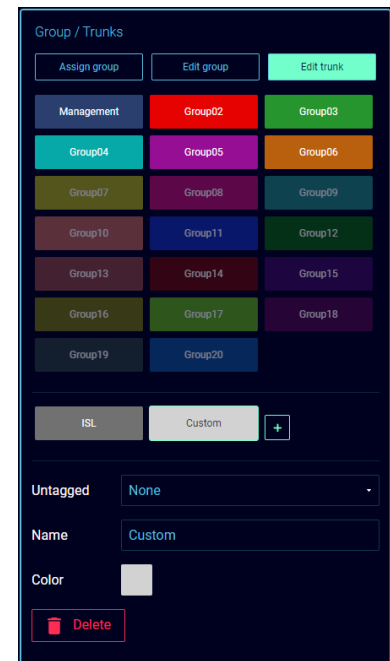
Group / Trunks

Assign group
Edit group
Edit trunk

Management
Group02
Group03
Group04
Group05
Group06
Group07
Group08
Group09
Group10
Group11
Group12
Group13
Group14
Group15
Group16
Group17
Group18
Group19
Group20

ISL
Custom
+

Untagged
None

Name
Custom

Color

Delete